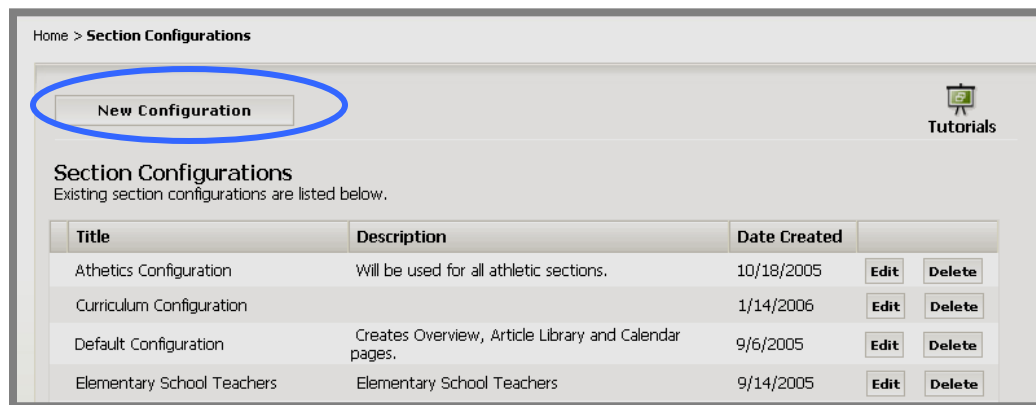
Home > **Section Configurations**

New Configuration

Tutorials

Section Configurations
Existing section configurations are listed below.

| Title | Description | Date Created | | |
|---|---|---|---|---|
| Athetics Configuration | Will be used for all athletic sections. | 10/18/2005 | Edit | Delete |
| Curriculum Configuration | | 1/14/2006 | Edit | Delete |
| Default Configuration | Creates Overview, Article Library and Calendar pages. | 9/6/2005 | Edit | Delete |
| Elementary School Teachers | Elementary School Teachers | 9/14/2005 | Edit | Delete |